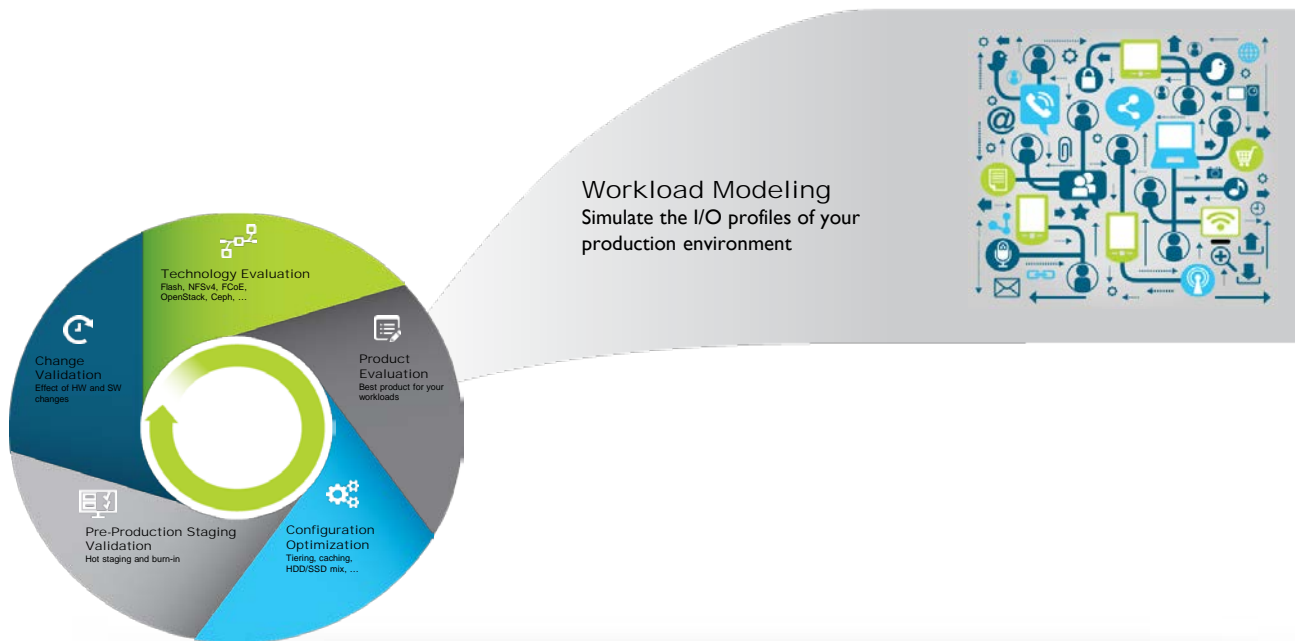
Workload Modeling
Simulate the I/O profiles of your production environment

Technology Evaluation
Flash, NFSv4, FCoE, OpenStack, Ceph, ...

Product Evaluation
Best product for your workloads

Configuration Optimization
Tiering, caching, HDD/SSD mix, ...

Pre-Production Staging Validation
Hot staging and burn-in

Change Validation
Effect of HW and SW changes